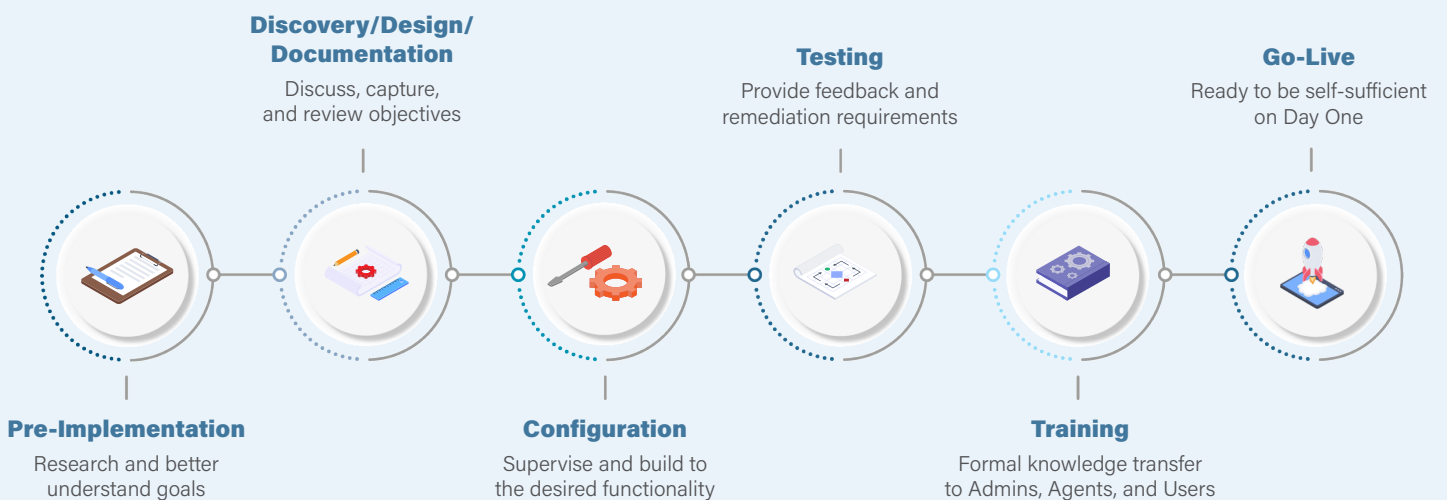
Pre-Implementation
Research and better understand goals

Discovery/Design/Documentation
Discuss, capture, and review objectives

Configuration
Supervise and build to the desired functionality

Testing
Provide feedback and remediation requirements

Training
Formal knowledge transfer to Admins, Agents, and Users

Go-Live
Ready to be self-sufficient on Day One